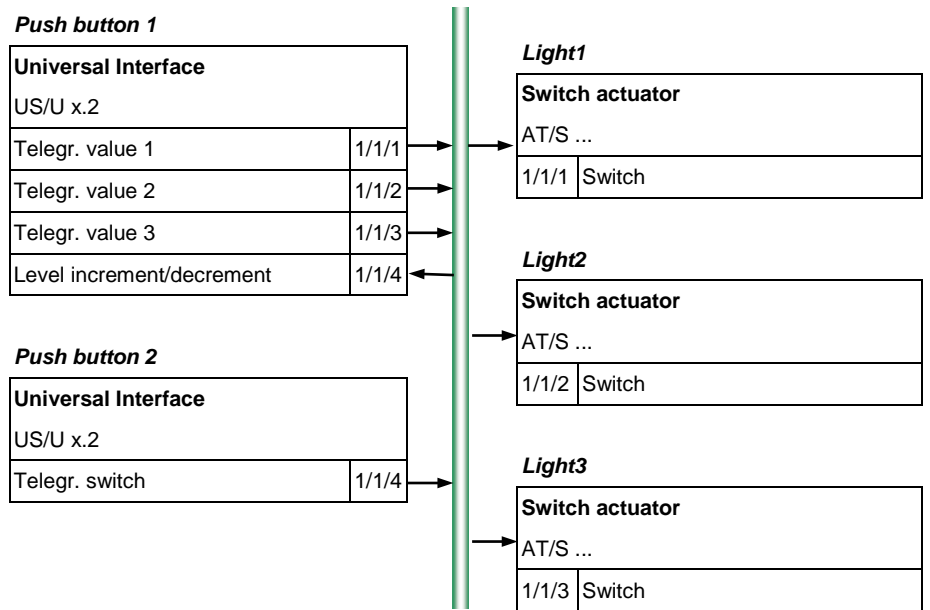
**Push button 1**

| Universal Interface | |
|---|---|
| US/U x.2 | |
| Telegr. value 1 | 1/1/1 |
| Telegr. value 2 | 1/1/2 |
| Telegr. value 3 | 1/1/3 |
| Level increment/decrement | 1/1/4 |

**Push button 2**

| Universal Interface | |
|---|---|
| US/U x.2 | |
| Telegr. switch | 1/1/4 |

**Light1**

| Switch actuator | |
|---|---|
| AT/S ... | |
| 1/1/1 | Switch |

**Light2**

| Switch actuator | |
|---|---|
| AT/S ... | |
| 1/1/2 | Switch |

**Light3**

| Switch actuator | |
|---|---|
| AT/S ... | |
| 1/1/3 | Switch |